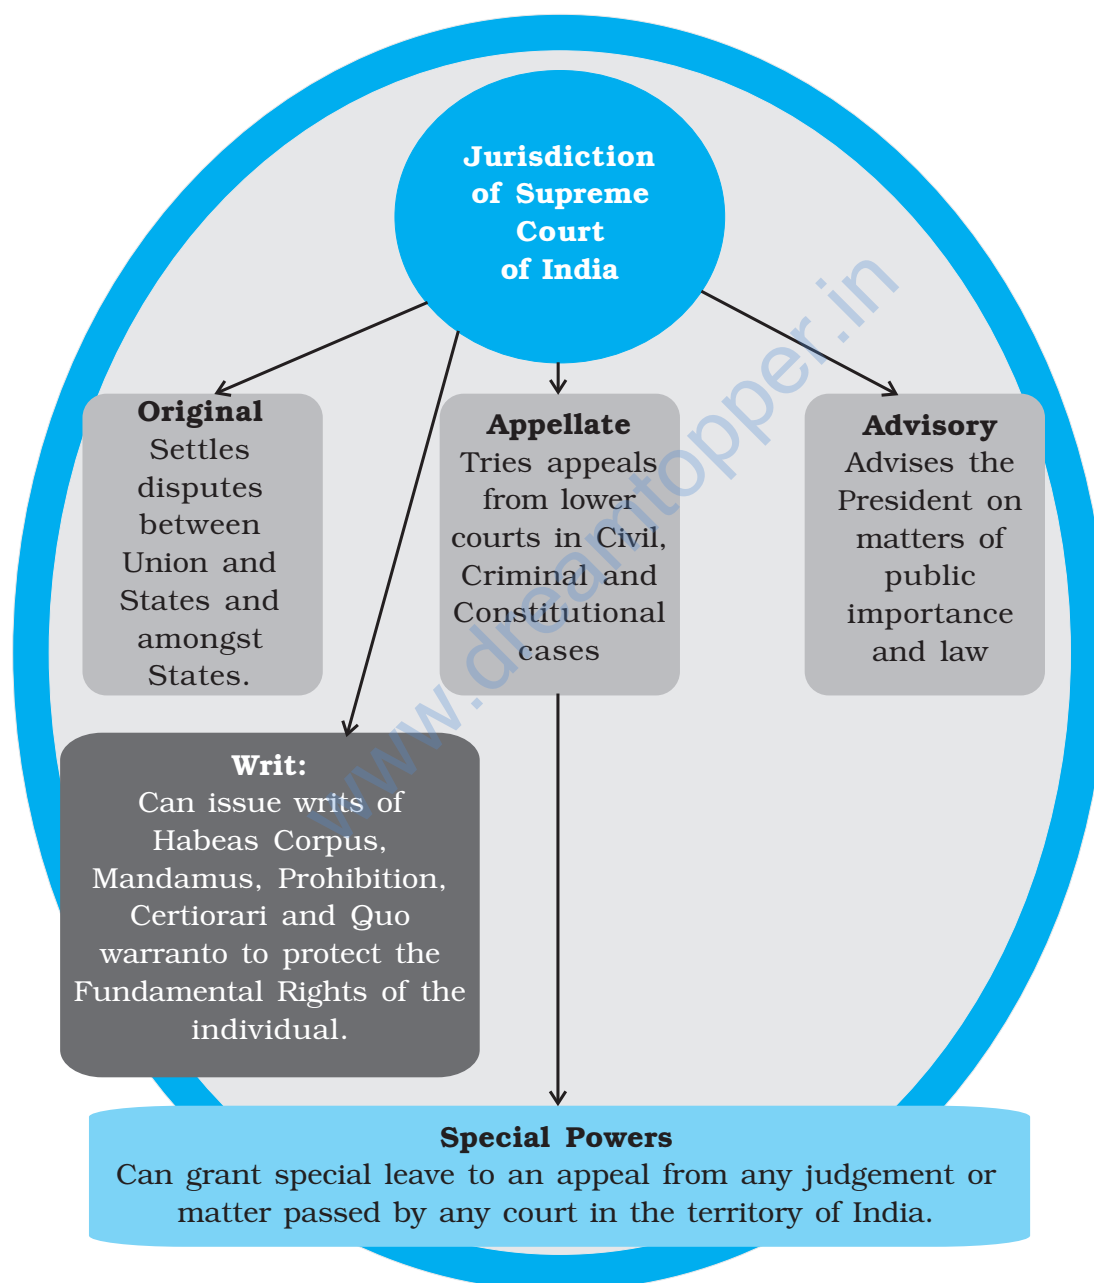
Jurisdiction of Supreme Court of India

Original
Settles disputes between Union and States and amongst States.

Appellate
Tries appeals from lower courts in Civil, Criminal and Constitutional cases

Advisory
Advises the President on matters of public importance and law

Writ:
Can issue writs of Habeas Corpus, Mandamus, Prohibition, Certiorari and Quo warranto to protect the Fundamental Rights of the individual.

Special Powers
Can grant special leave to an appeal from any judgement or matter passed by any court in the territory of India.

www.dreamtopper.in